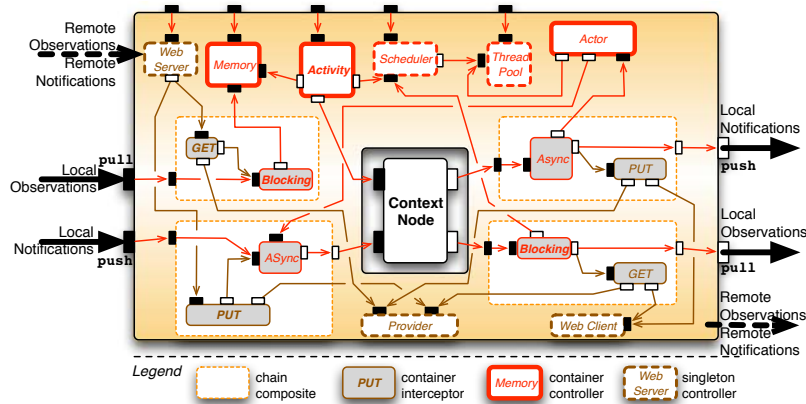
Remote Observations
Remote Notifications

Web Server

Memory

Activity

Scheduler

Thread Pool

Actor

Local Notifications
push

pull
Local Observations

GET

Blocking

Context Node

Async

PUT

Local Notifications
push

Local Observations
pull

ASync

Blocking

GET

PUT

Provider

Web Client

Remote Observations
Remote Notifications

Legend
chain composite
PUT
container interceptor
Memory
container controller
Web Server
singleton controller